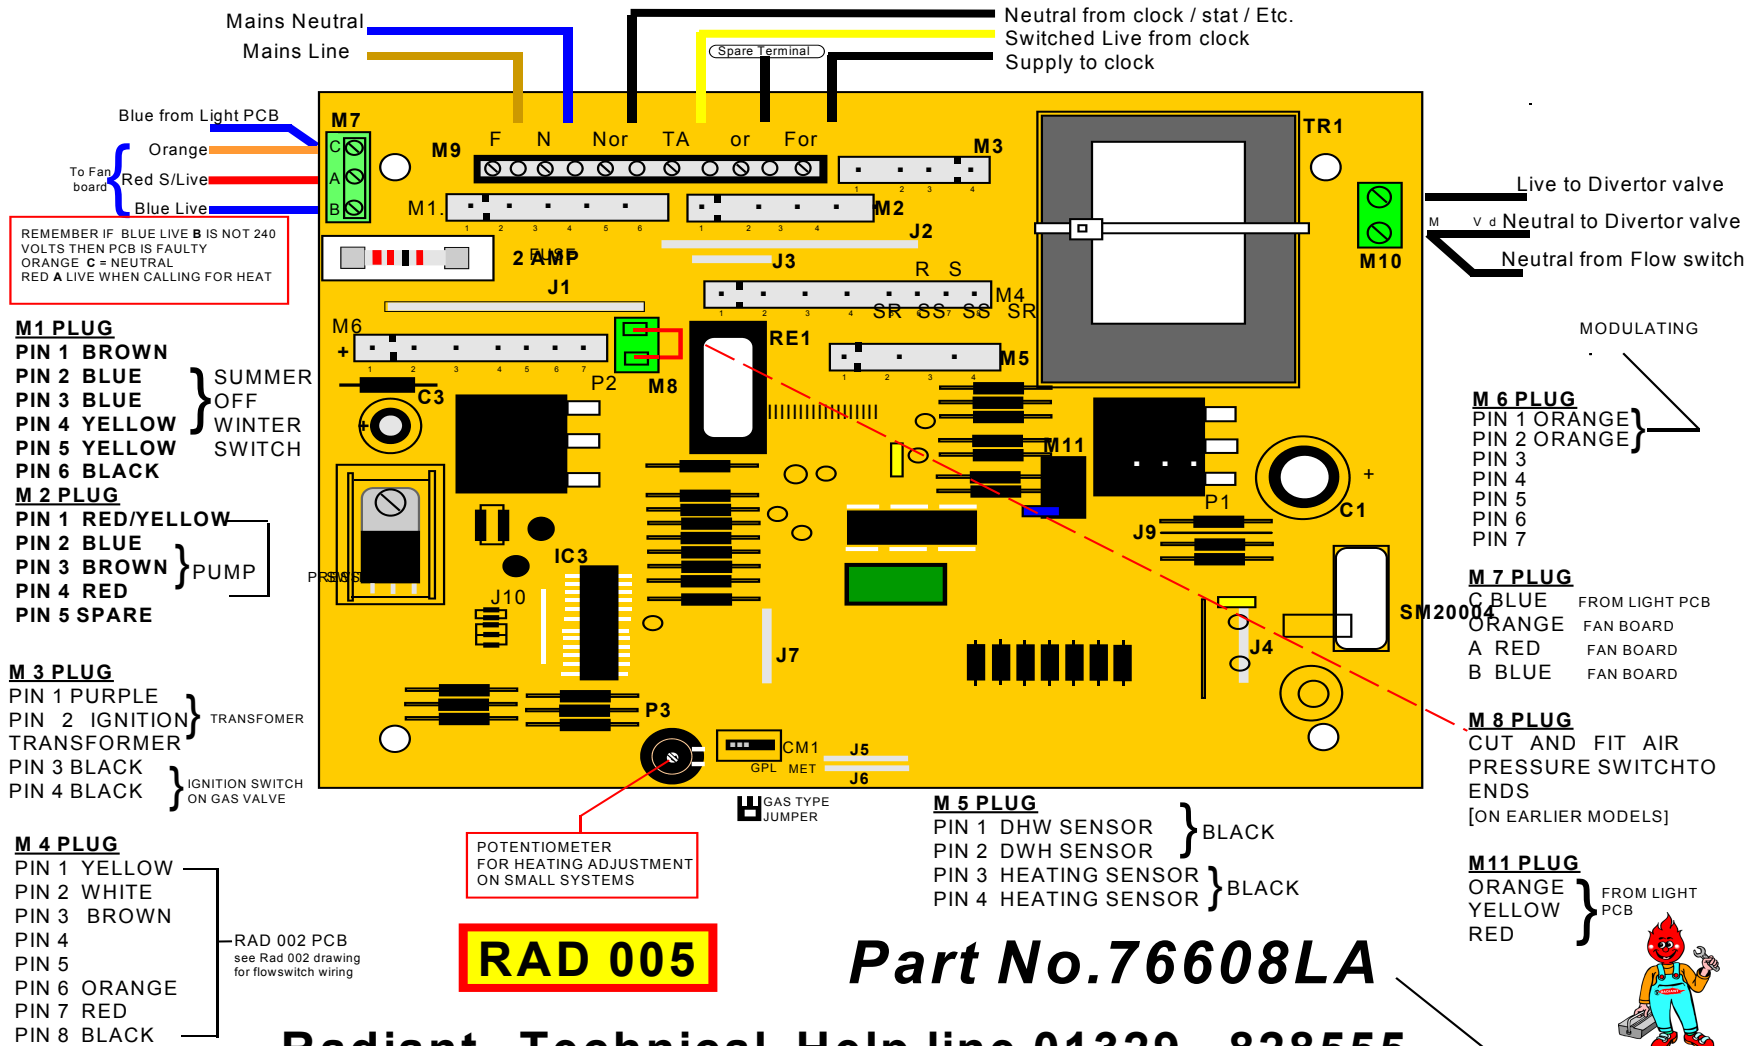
Mains Neutral
Mains Line
Neutral from clock / stat / Etc.
Switched Live from clock
Supply to clock
Spare Terminal

Blue from Light PCB
Orange
To Fan board
Red S/Live
Blue Live
M7
C
A
B
M9
F N Nor TA or For
M3
TR1
M1
M2
J2
Live to Divertor valve
Neutral to Divertor valve
Neutral from Flow switch
M10

REMEMBER IF BLUE LIVE B IS NOT 240 VOLTS THEN PCB IS FAULTY
ORANGE C = NEUTRAL
RED A LIVE WHEN CALLING FOR HEAT

2 AMP FUSE
J3
R S
J1
M4
SR SS SS SR
M6
RE1
M8
M5
P2
C3
M11
P1
C1
J9
IC3
J10
PRESS
SM20004
J4
J7
P3
CM1
GPL MET
J5
J6

MODULATING

M1 PLUG
PIN 1 BROWN
PIN 2 BLUE
PIN 3 BLUE
PIN 4 YELLOW
PIN 5 YELLOW
PIN 6 BLACK
SUMMER OFF WINTER SWITCH

M 2 PLUG
PIN 1 RED/YELLOW
PIN 2 BLUE
PIN 3 BROWN
PIN 4 RED
PIN 5 SPARE
PUMP

M 6 PLUG
PIN 1 ORANGE
PIN 2 ORANGE
PIN 3
PIN 4
PIN 5
PIN 6
PIN 7

M 7 PLUG
C BLUE FROM LIGHT PCB
ORANGE FAN BOARD
A RED FAN BOARD
B BLUE FAN BOARD

M 3 PLUG
PIN 1 PURPLE
PIN 2 IGNITION TRANSFORMER
TRANSFORMER
PIN 3 BLACK
PIN 4 BLACK
IGNITION SWITCH ON GAS VALVE

M 8 PLUG
CUT AND FIT AIR PRESSURE SWITCHTO ENDS
[ON EARLIER MODELS]

GAS TYPE JUMPER

M 5 PLUG
PIN 1 DHW SENSOR
PIN 2 DWH SENSOR
BLACK
PIN 3 HEATING SENSOR
PIN 4 HEATING SENSOR
BLACK

POTENTIOMETER FOR HEATING ADJUSTMENT ON SMALL SYSTEMS

M 4 PLUG
PIN 1 YELLOW
PIN 2 WHITE
PIN 3 BROWN
PIN 4
PIN 5
PIN 6 ORANGE
PIN 7 RED
PIN 8 BLACK
RAD 002 PCB
see Rad 002 drawing for flowswitch wiring

M11 PLUG
ORANGE
YELLOW
RED
FROM LIGHT PCB

RAD 005
Part No.76608LA
Radiant Technical Help line 01329 828555